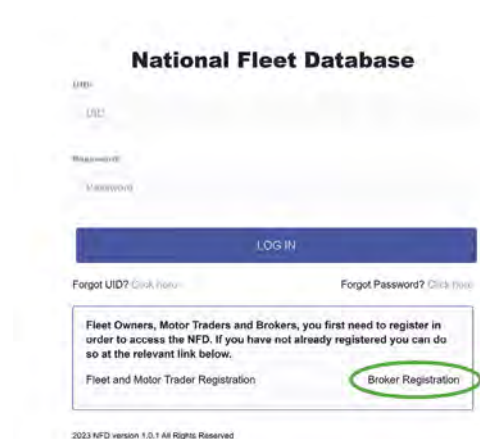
National Fleet Database

UID:

UID

Password:

Password

LOG IN

Forgot UID? Click here

Forgot Password? Click here

Fleet Owners, Motor Traders and Brokers, you first need to register in order to access the NFD. If you have not already registered you can do so at the relevant link below.

Fleet and Motor Trader Registration

Broker Registration

2023 NFD version 1.0.1 All Rights Reserved